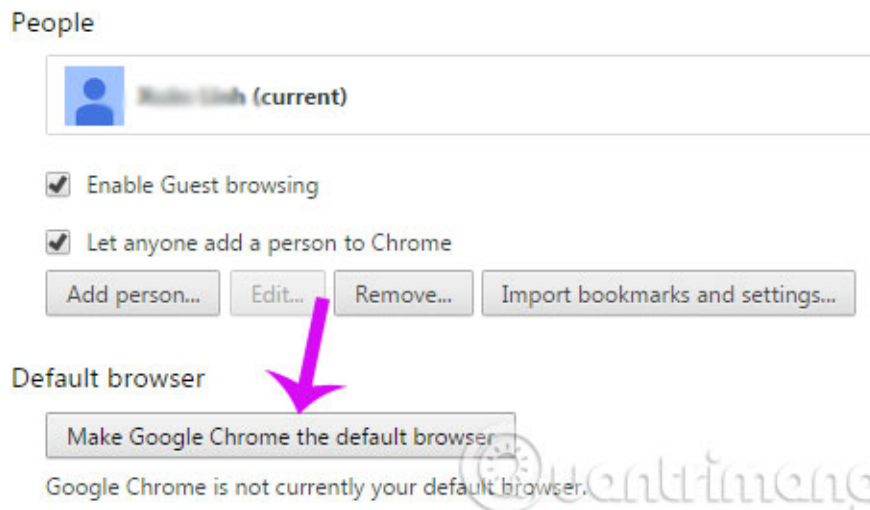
People

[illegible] (current)

Enable Guest browsing

Let anyone add a person to Chrome

Add person... Edit... Remove... Import bookmarks and settings...

Default browser

Make Google Chrome the default browser

Google Chrome is not currently your default browser.

uantrimang